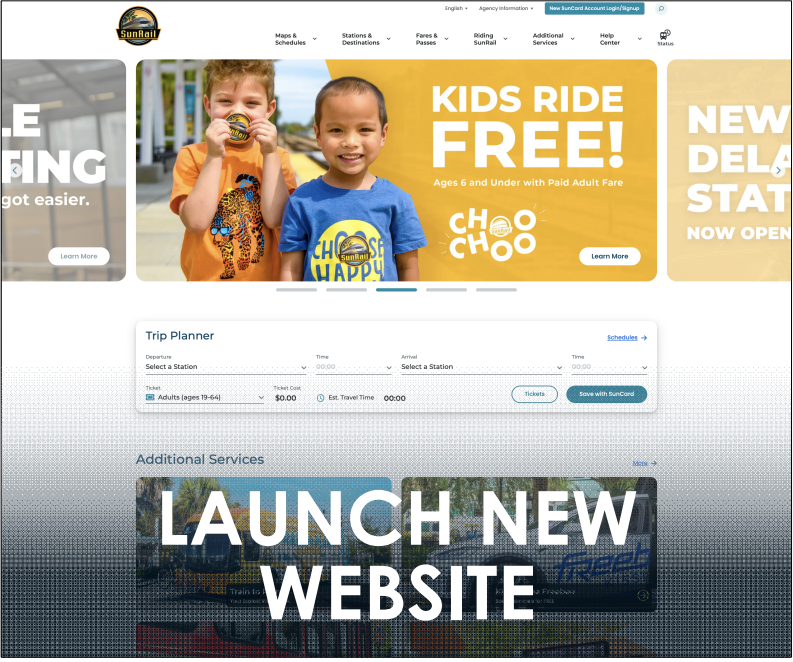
English ▾ Agency Information ▾ New SunCard Account Login/Signup

SunRail

Maps & Schedules
Stations & Destinations
Fares & Passes
Riding SunRail
Additional Services
Help Center
Status

LE
TING
got easier.
Learn More

KIDS RIDE FREE!
Ages 6 and Under with Paid Adult Fare
CHOO CHOO
Learn More

CHOOSE HAPPY

NEW
DELA
STAT
NOW OPEN

Trip Planner
Schedules →
Departure
Select a Station
Time
00:00
Arrival
Select a Station
Time
00:00
Ticket
Adults (ages 19-64)
Ticket Cost
$0.00
Est. Travel Time
00:00
Tickets
Save with SunCard

Additional Services
More →

Train to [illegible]
Freebee
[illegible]

LAUNCH NEW WEBSITE